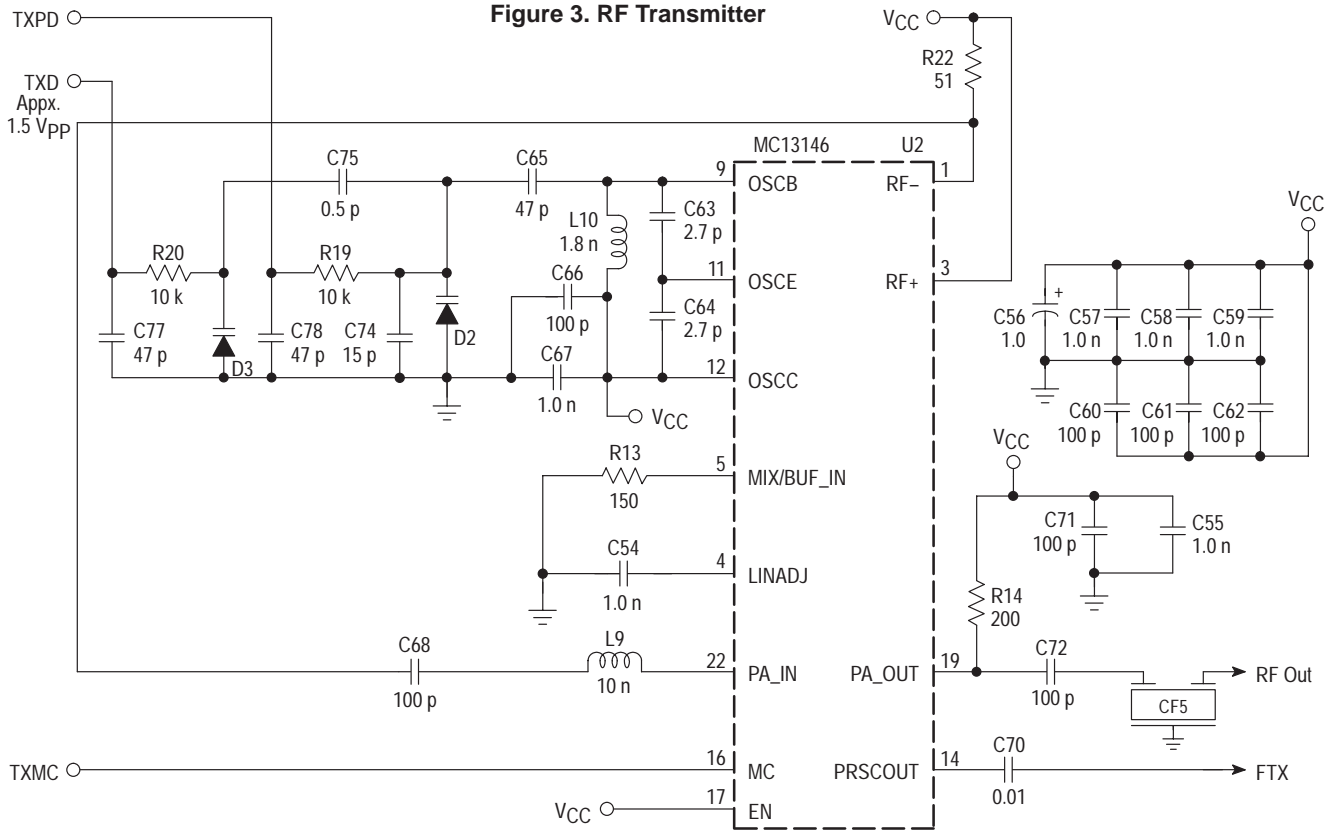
Figure 3. RF Transmitter

TXPD
TXD
Appx.
1.5 $V_{PP}$

$V_{CC}$
R22
51

MC13146
U2

C75
0.5 p
C65
47 p
9 OSCB
1 RF−
L10
1.8 n
C63
2.7 p
R20
10 k
R19
10 k
11 OSCE
3 RF+
C66
100 p
C64
2.7 p
C77
47 p
D3
C78
47 p
C74
15 p
D2
C67
1.0 n
12 OSCC
$V_{CC}$

$V_{CC}$
C56
1.0
+
C57
1.0 n
C58
1.0 n
C59
1.0 n
C60
100 p
C61
100 p
C62
100 p

R13
150
5 MIX/BUF_IN
C54
1.0 n
4 LINADJ

$V_{CC}$
C71
100 p
C55
1.0 n
R14
200

C68
100 p
L9
10 n
22 PA_IN
PA_OUT 19
C72
100 p
CF5
RF Out

TXMC
16 MC
PRSCOUT 14
C70
0.01
FTX
$V_{CC}$
17 EN